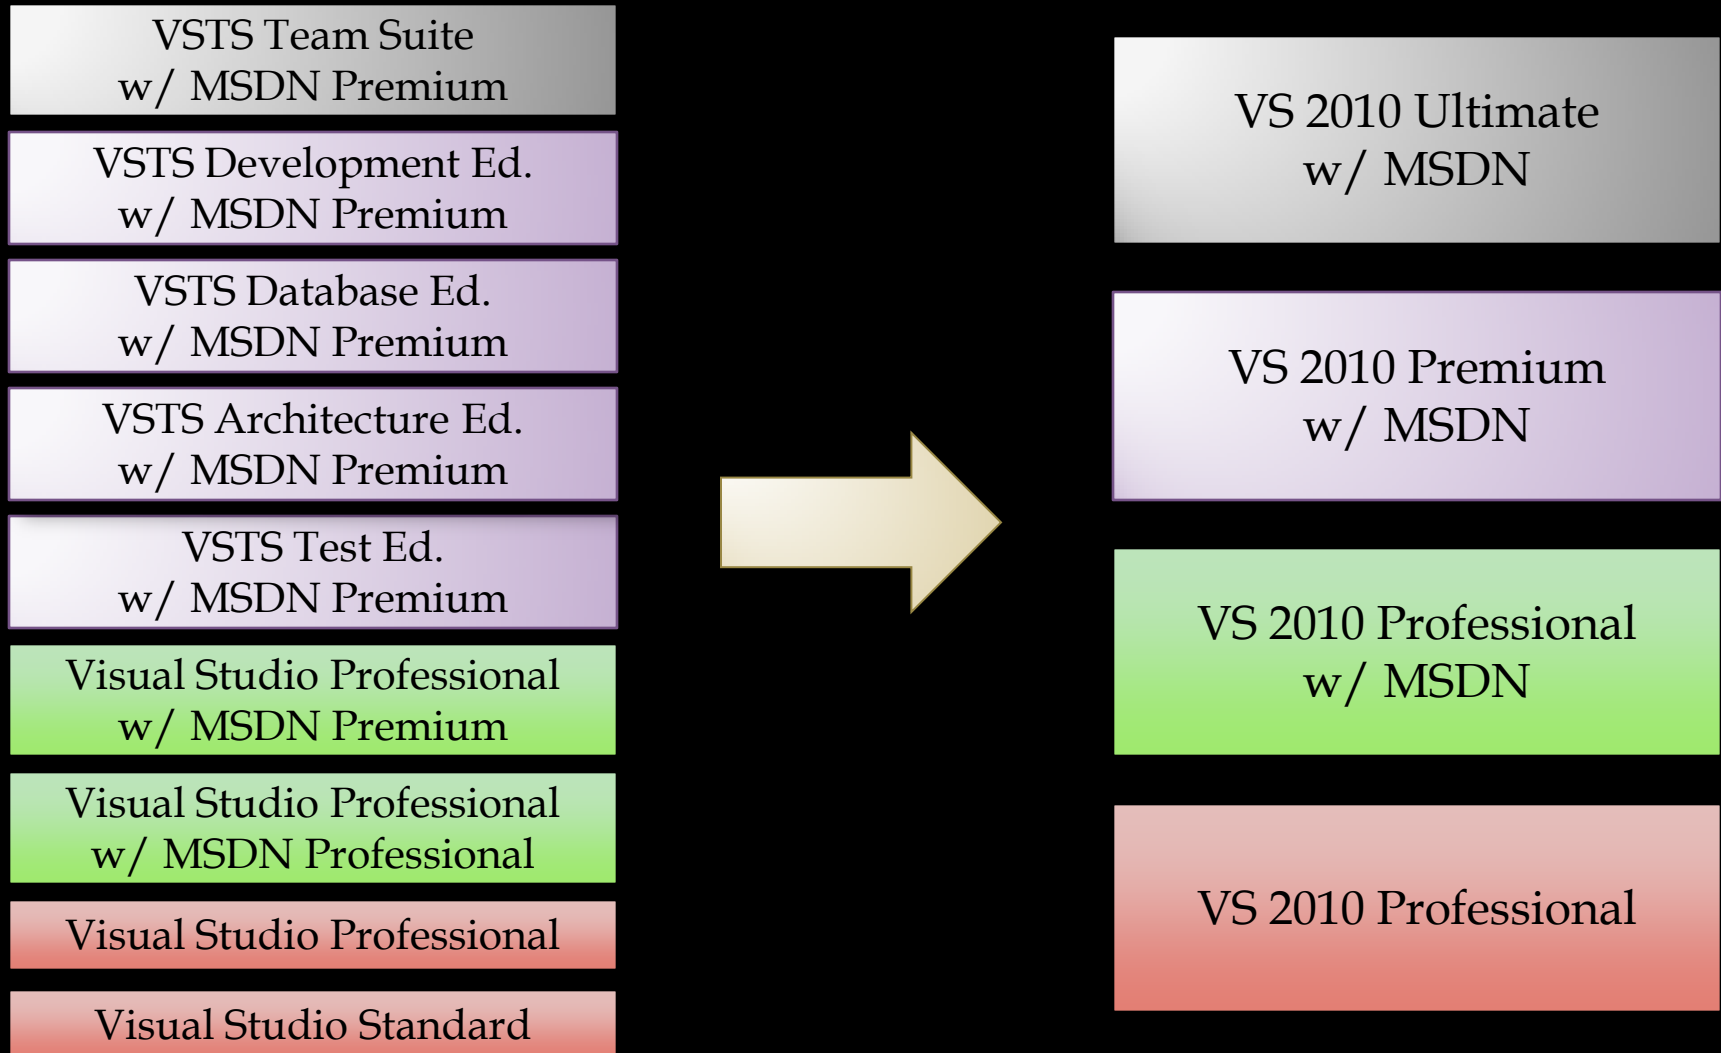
VSTS Team Suite
w/ MSDN Premium

VSTS Development Ed.
w/ MSDN Premium

VSTS Database Ed.
w/ MSDN Premium

VSTS Architecture Ed.
w/ MSDN Premium

VSTS Test Ed.
w/ MSDN Premium

Visual Studio Professional
w/ MSDN Premium

Visual Studio Professional
w/ MSDN Professional

Visual Studio Professional

Visual Studio Standard

VS 2010 Ultimate
w/ MSDN

VS 2010 Premium
w/ MSDN

VS 2010 Professional
w/ MSDN

VS 2010 Professional